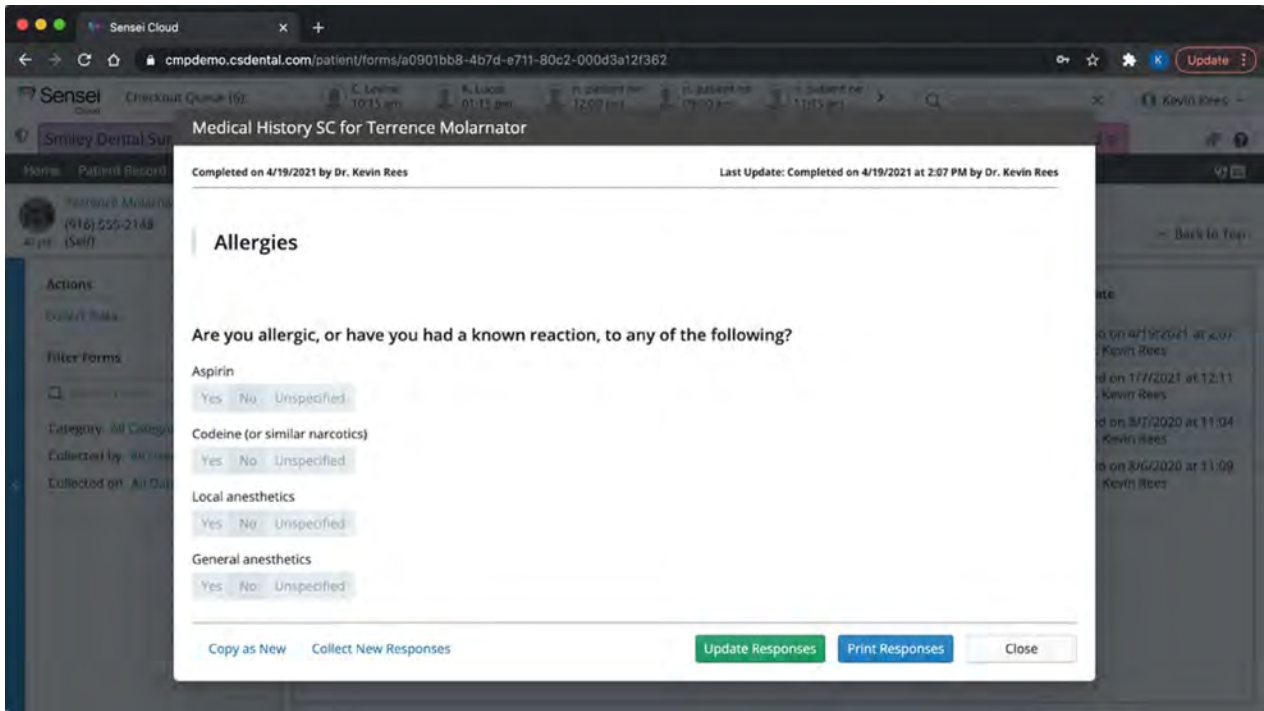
Sensei Cloud

cmpdemo.csdental.com/patient/forms/a0901bb8-4b7d-e711-80c2-000d3a12f362

Update

Sensei Cloud

Checkout Queue (6)

C. Levine 10:15 am

K. Lucas 01:15 pm

Kevin Rees

Smiley Dental Sur

Home Patient Record

Terrence Molarnator

(916) 555-2148

40 yrs (Self)

Actions

Filter Forms

Category: All Categ

Collected by: All

Collected on: All Da

Back to Top

on 4/19/2021 at 2:07 Kevin Rees

on 1/7/2021 at 12:11 Kevin Rees

on 8/7/2020 at 11:04 Kevin Rees

on 8/6/2020 at 11:09 Kevin Rees

Medical History SC for Terrence Molarnator

Completed on 4/19/2021 by Dr. Kevin Rees

Last Update: Completed on 4/19/2021 at 2:07 PM by Dr. Kevin Rees

Allergies

Are you allergic, or have you had a known reaction, to any of the following?

Aspirin

Yes No Unspecified

Codeine (or similar narcotics)

Yes No Unspecified

Local anesthetics

Yes No Unspecified

General anesthetics

Yes No Unspecified

Copy as New Collect New Responses

Update Responses Print Responses Close